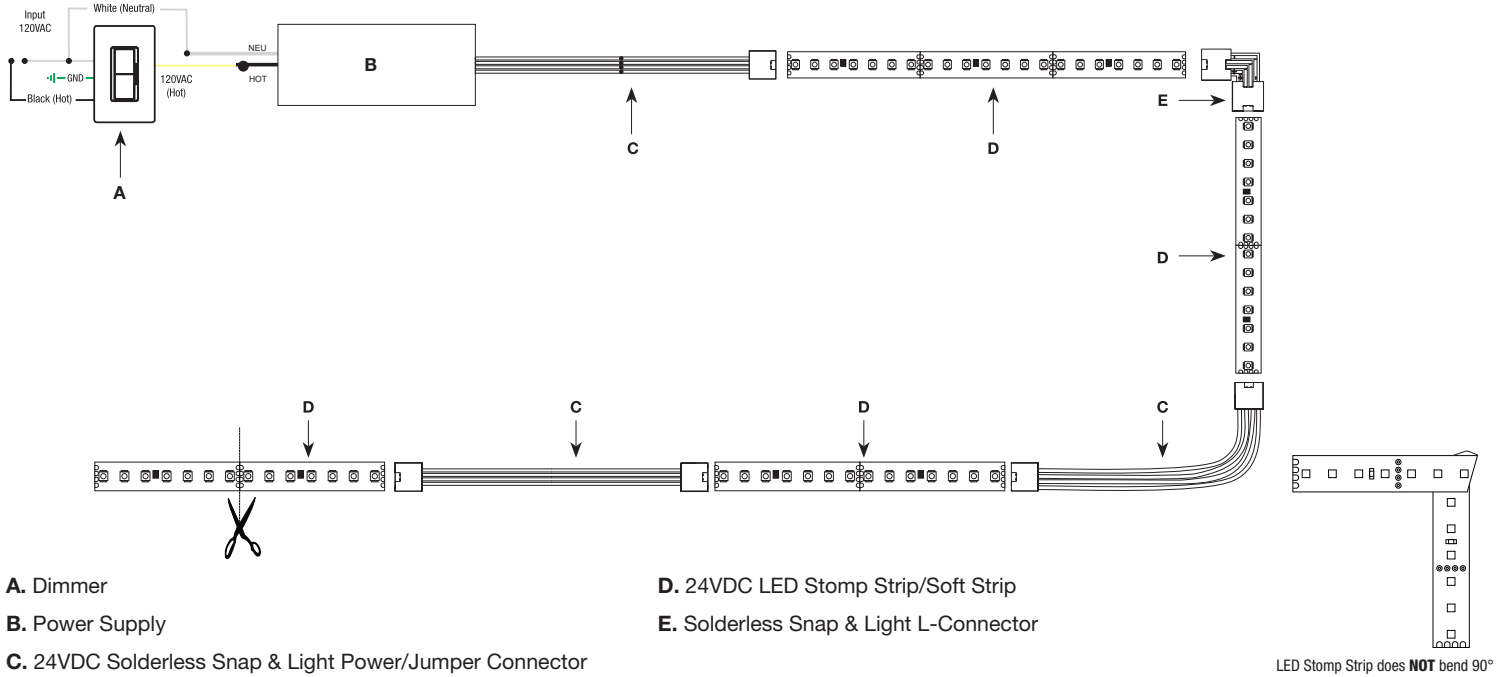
Input 120VAC

White (Neutral)

GND

Black (Hot)

120VAC (Hot)

NEU

HOT

B

C

D

E

D

A

D

C

D

C

A. Dimmer

B. Power Supply

C. 24VDC Solderless Snap & Light Power/Jumper Connector

D. 24VDC LED Stomp Strip/Soft Strip

E. Solderless Snap & Light L-Connector

LED Stomp Strip does NOT bend 90°